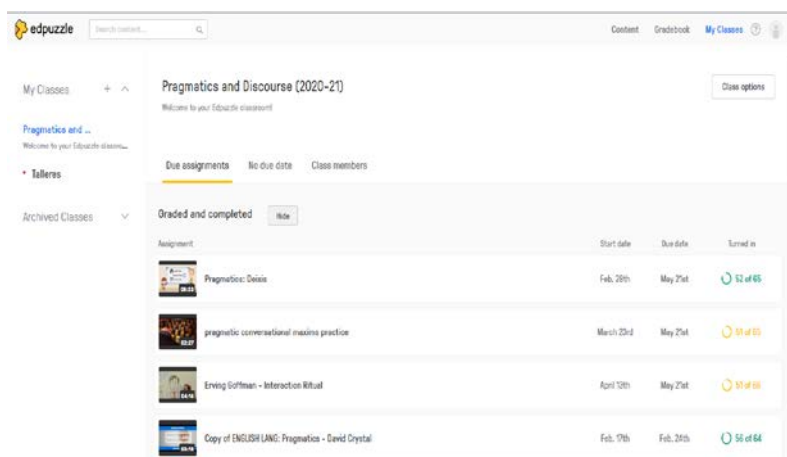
edpuzzle Search content... Content Gradebook My Classes ?

My Classes + ^

Pragmatics and ...
Welcome to your Edpuzzle classro...

• Talleres

Archived Classes ∨

Pragmatics and Discourse (2020-21)
Welcome to your Edpuzzle classroom!

Class options

Due assignments No due date Class members

Graded and completed Hide

| Assignment | Start date | Due date | Turned in |
|---|---|---|---|
| Pragmatics: Deixis | Feb. 28th | May 21st | 52 of 65 |
| pragmatic conversational maxims practice | March 23rd | May 21st | 51 of 65 |
| Erving Goffman - Interaction Ritual | April 13th | May 21st | 51 of 65 |
| Copy of ENGLISH LANG: Pragmatics - David Crystal | Feb. 17th | Feb. 24th | 56 of 64 |